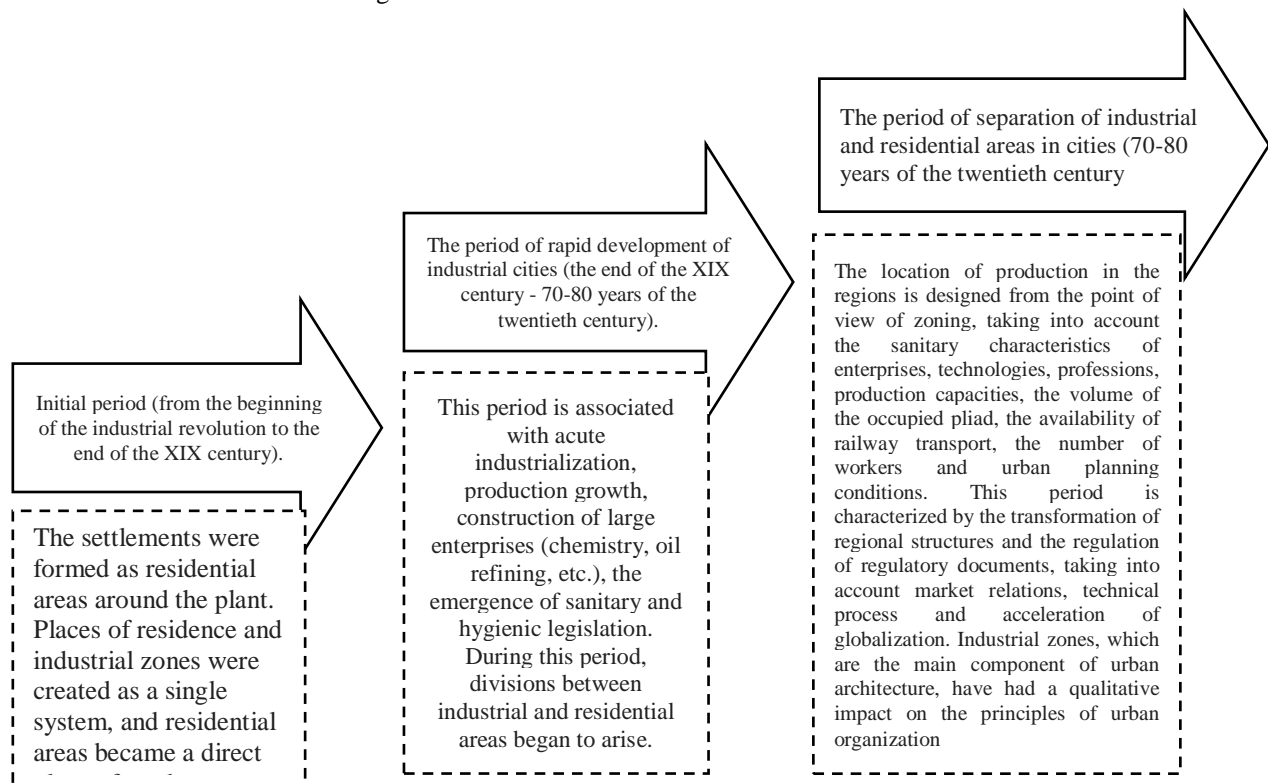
The period of separation of industrial and residential areas in cities (70-80 years of the twentieth century

The period of rapid development of industrial cities (the end of the XIX century - 70-80 years of the twentieth century).

The location of production in the regions is designed from the point of view of zoning, taking into account the sanitary characteristics of enterprises, technologies, professions, production capacities, the volume of the occupied pliad, the availability of railway transport, the number of workers and urban planning conditions. This period is characterized by the transformation of regional structures and the regulation of regulatory documents, taking into account market relations, technical process and acceleration of globalization. Industrial zones, which are the main component of urban architecture, have had a qualitative impact on the principles of urban organization

Initial period (from the beginning of the industrial revolution to the end of the XIX century).

This period is associated with acute industrialization, production growth, construction of large enterprises (chemistry, oil refining, etc.), the emergence of sanitary and hygienic legislation. During this period, divisions between industrial and residential areas began to arise.

The settlements were formed as residential areas around the plant. Places of residence and industrial zones were created as a single system, and residential areas became a direct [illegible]